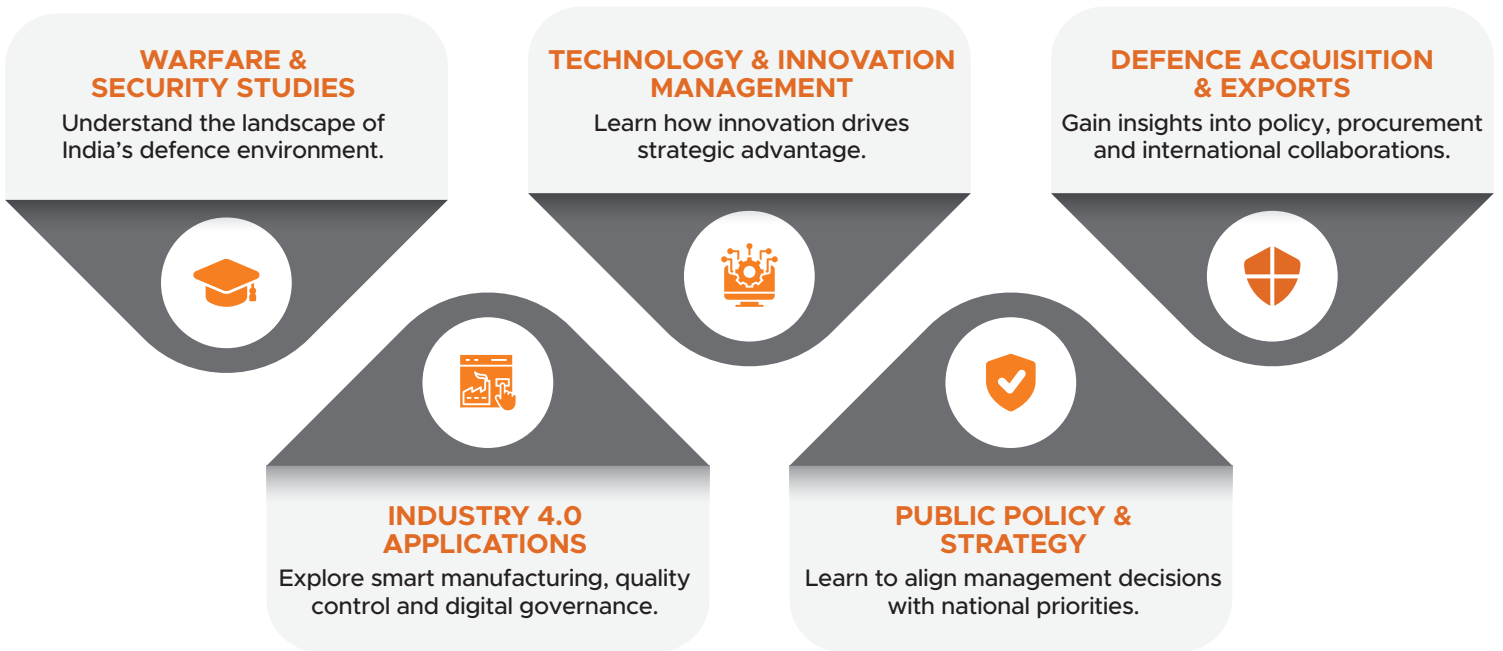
WARFARE & SECURITY STUDIES
Understand the landscape of India’s defence environment.

TECHNOLOGY & INNOVATION MANAGEMENT
Learn how innovation drives strategic advantage.

DEFENCE ACQUISITION & EXPORTS
Gain insights into policy, procurement and international collaborations.

INDUSTRY 4.0 APPLICATIONS
Explore smart manufacturing, quality control and digital governance.

PUBLIC POLICY & STRATEGY
Learn to align management decisions with national priorities.